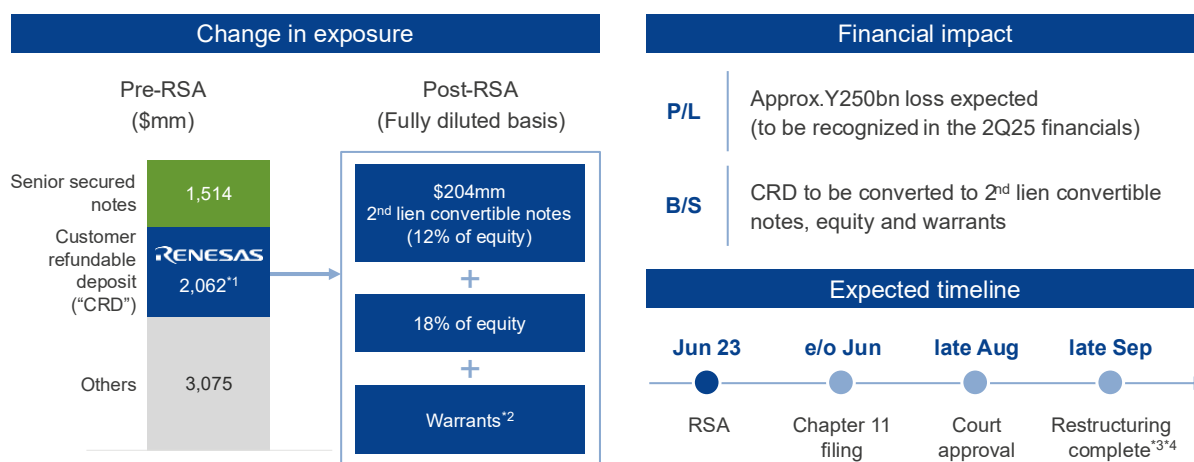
Change in exposure

Pre-RSA
($mm)

Senior secured notes
1,514

Customer refundable deposit ("CRD")
RENESAS
2,062*1

Others
3,075

Post-RSA
(Fully diluted basis)

$204mm
2nd lien convertible notes
(12% of equity)

+

18% of equity

+

Warrants*2

Financial impact

P/L
Approx.Y250bn loss expected
(to be recognized in the 2Q25 financials)

B/S
CRD to be converted to 2nd lien convertible notes, equity and warrants

Expected timeline

Jun 23
RSA

e/o Jun
Chapter 11 filing

late Aug
Court approval

late Sep
Restructuring complete*3*4